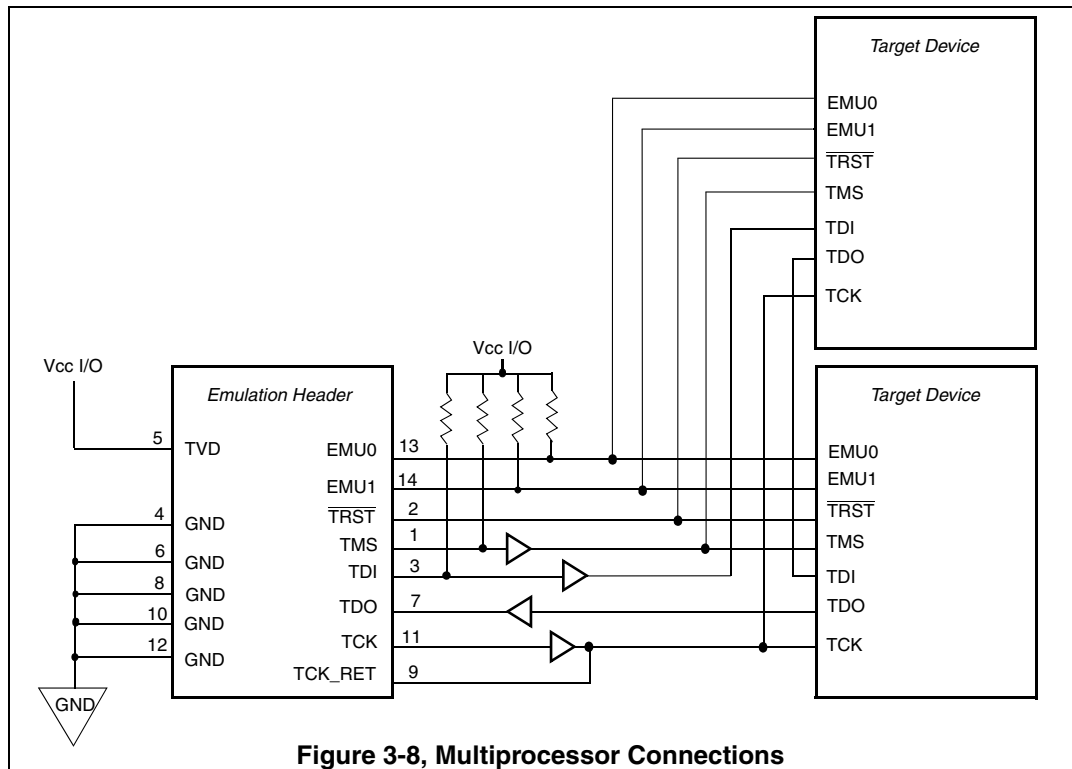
Target Device

EMU0
EMU1
$\overline{TRST}$
TMS
TDI
TDO
TCK

Vcc I/O

Vcc I/O

Emulation Header

5 TVD
4 GND
6 GND
8 GND
10 GND
12 GND

EMU0 13
EMU1 14
$\overline{TRST}$ 2
TMS 1
TDI 3
TDO 7
TCK 11
TCK_RET 9

Target Device

EMU0
EMU1
$\overline{TRST}$
TMS
TDI
TDO
TCK

GND

Figure 3-8, Multiprocessor Connections